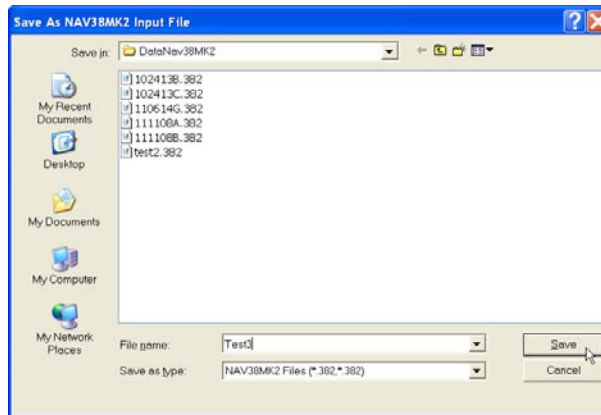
Save As NAV38MK2 Input File

Save in: DataNav38MK2

My Recent Documents
Desktop
My Documents
My Computer
My Network Places

102413B.382
102413C.382
110614G.382
111108A.382
111108B.382
test2.382

File name: Test3
Save as type: NAV38MK2 Files (*.382,*.382)

Save
Cancel